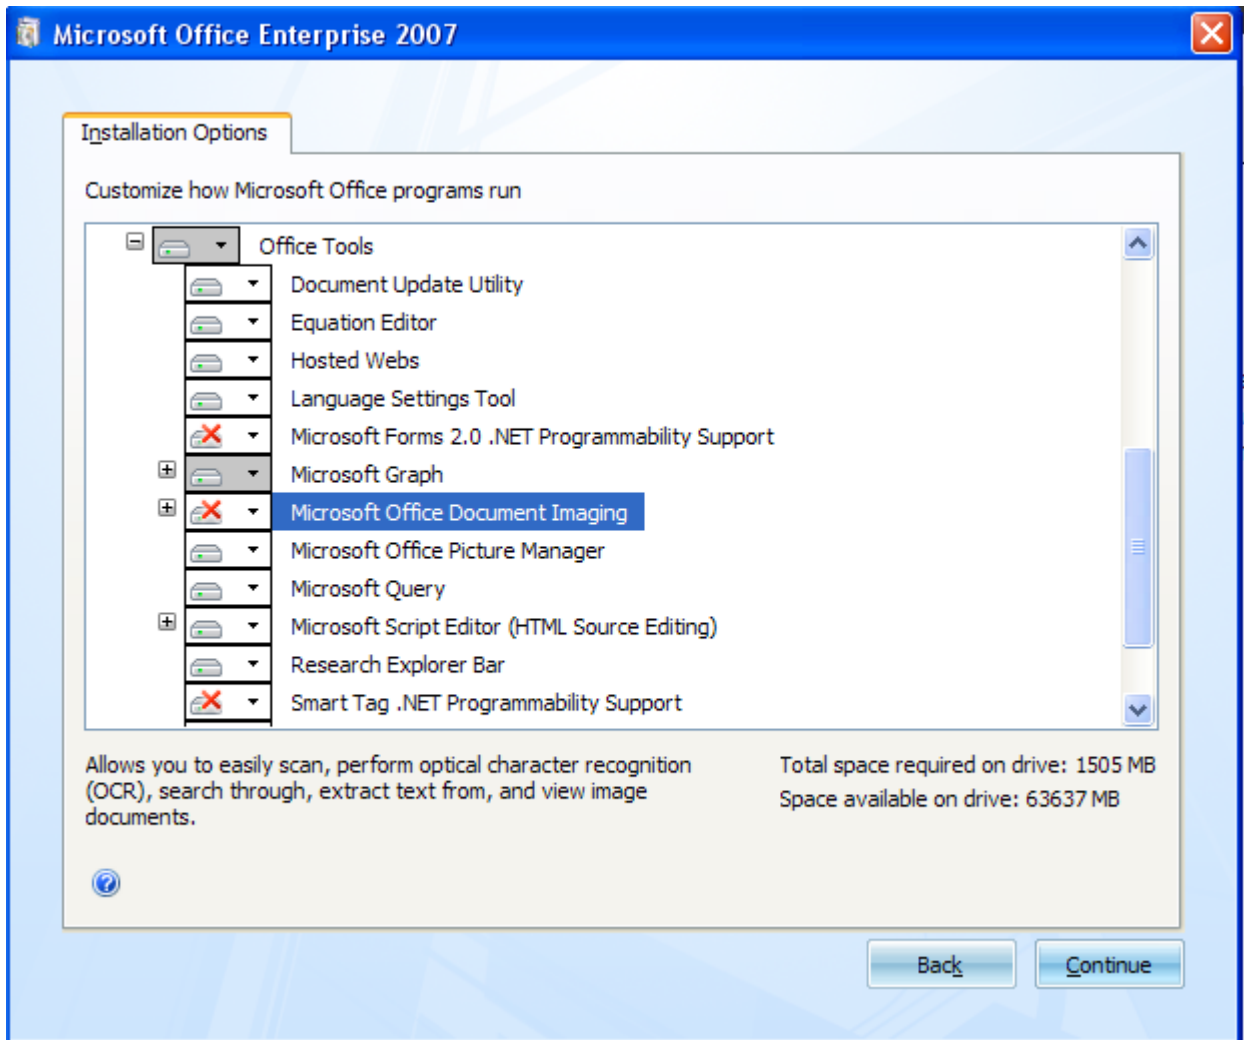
Microsoft Office Enterprise 2007

Installation Options

Customize how Microsoft Office programs run

Office Tools
Document Update Utility
Equation Editor
Hosted Webs
Language Settings Tool
Microsoft Forms 2.0 .NET Programmability Support
Microsoft Graph
Microsoft Office Document Imaging
Microsoft Office Picture Manager
Microsoft Query
Microsoft Script Editor (HTML Source Editing)
Research Explorer Bar
Smart Tag .NET Programmability Support

Allows you to easily scan, perform optical character recognition (OCR), search through, extract text from, and view image documents.

Total space required on drive: 1505 MB
Space available on drive: 63637 MB

Back
Continue